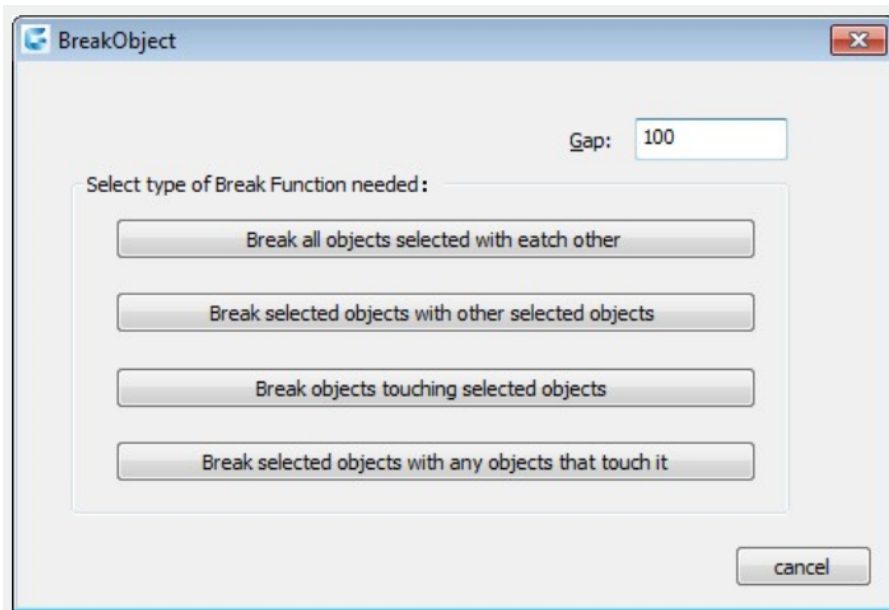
BreakObject

Gap: 100

Select type of Break Function needed:

Break all objects selected with eatch other

Break selected objects with other selected objects

Break objects touching selected objects

Break selected objects with any objects that touch it

cancel